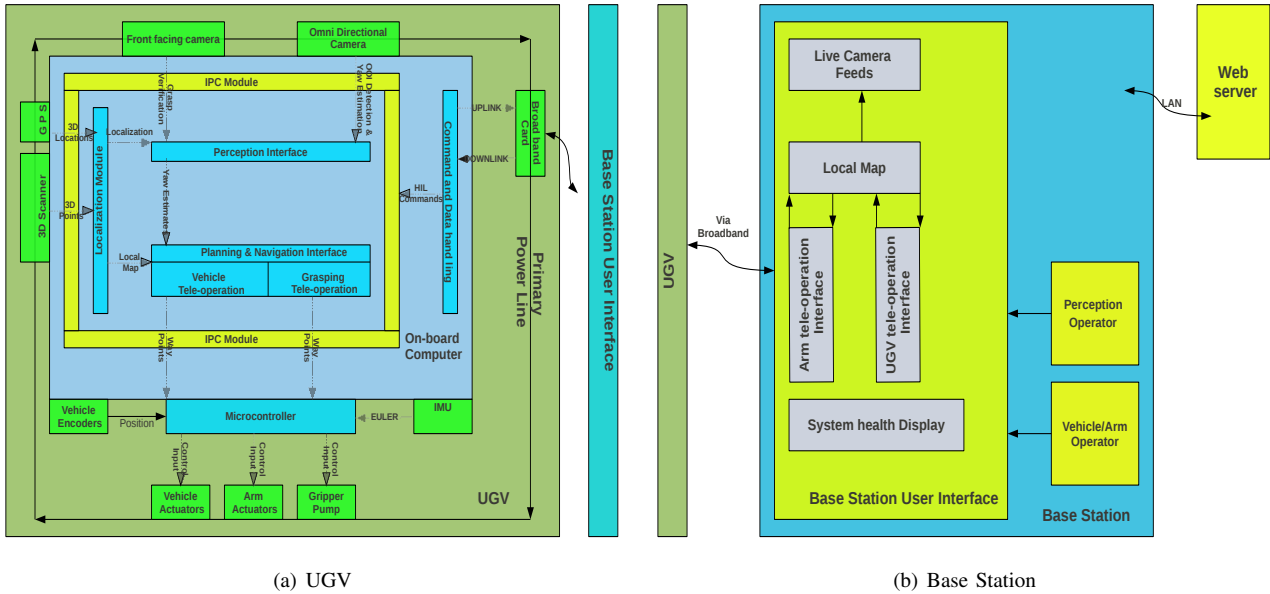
Front facing camera

Omni Directional Camera

IPC Module

Grasp Verification

OOI Direction & Yaw Estimation

GPS

3D Locations

Localization

Perception Interface

UPLINK

Broad band Card

DOWNLINK

3D Scanner

3D Points

Localization Module

Yaw Estimate

HIL Commands

Command and Data hand ling

Local Map

Planning & Navigation Interface

Vehicle Tele-operation

Grasping Tele-operation

Primary Power Line

IPC Module

On-board Computer

Way Points

Way Points

Vehicle Encoders

Position

Microcontroller

EULER

IMU

Control Input

Control Input

Control Input

Vehicle Actuators

Arm Actuators

Gripper Pump

UGV

Base Station User Interface

UGV

Via Broadband

Live Camera Feeds

Local Map

Arm tele-operation Interface

UGV tele-operation Interface

System health Display

Base Station User Interface

Perception Operator

Vehicle/Arm Operator

Base Station

Web server

LAN

(a) UGV

(b) Base Station